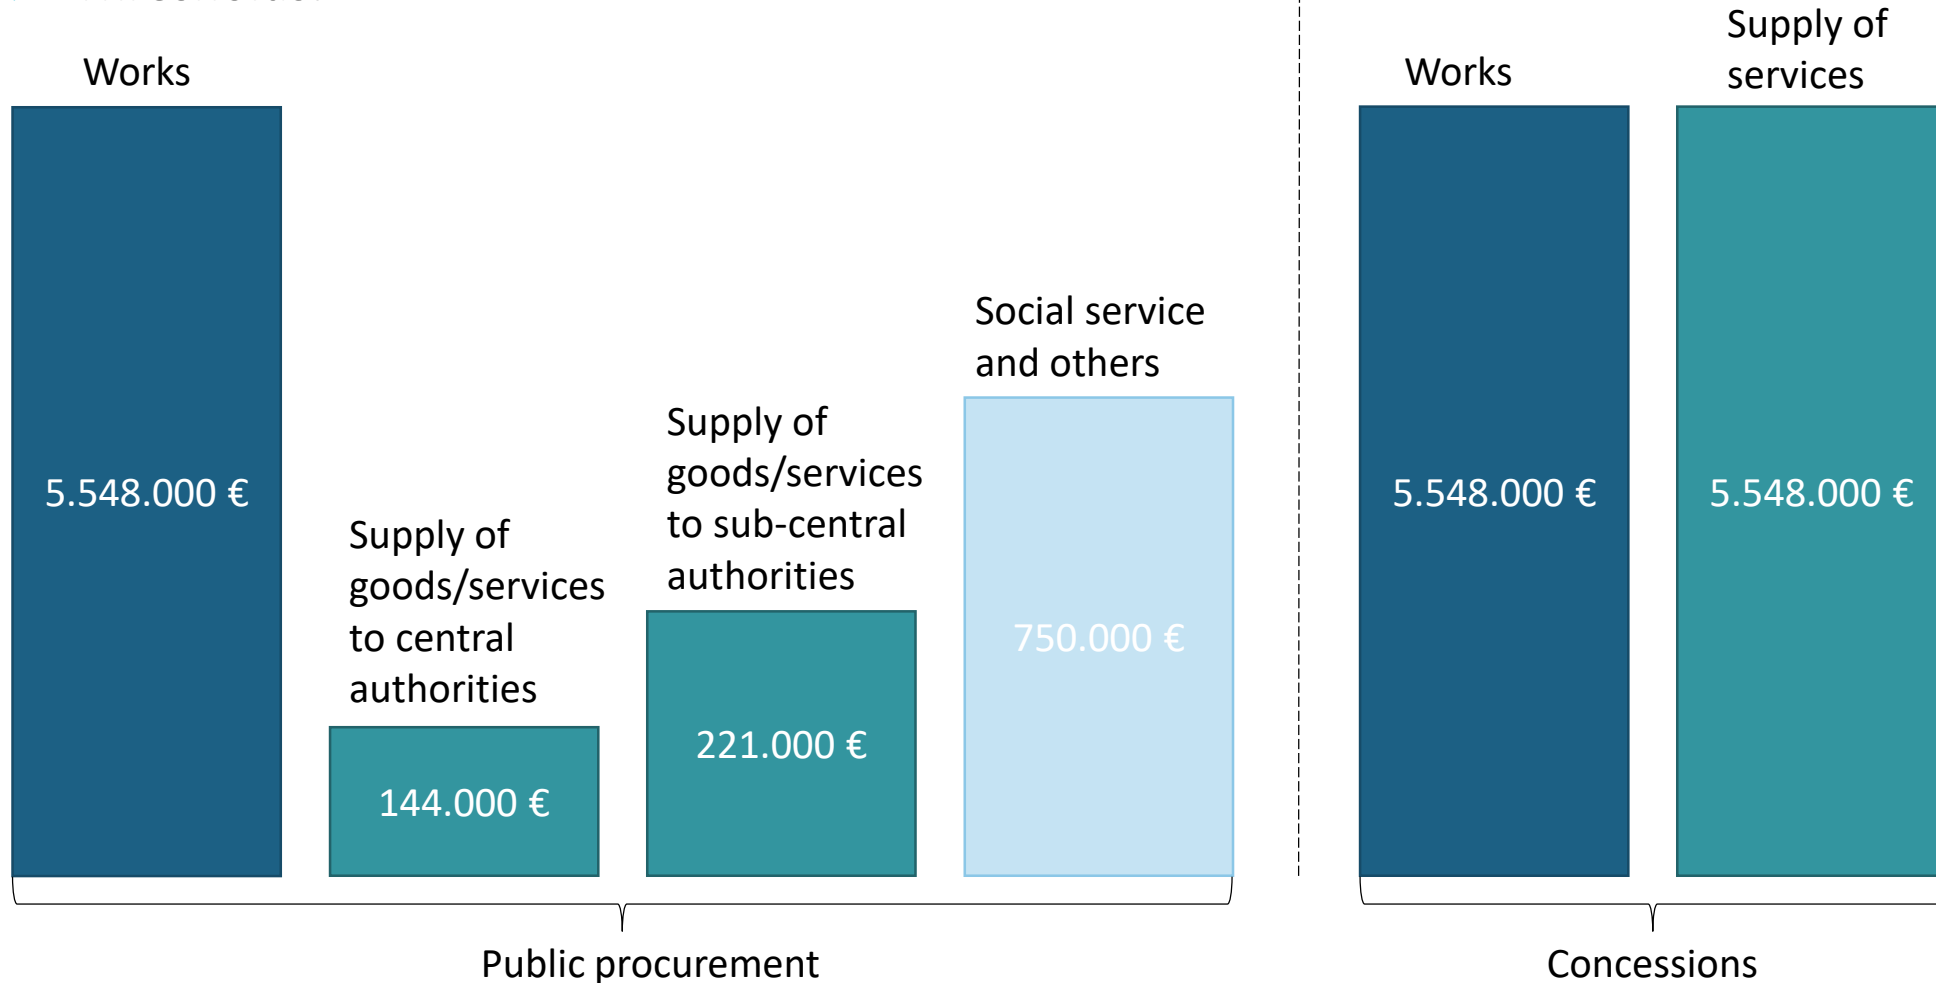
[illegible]

Works

5.548.000 €

Supply of goods/services to central authorities

144.000 €

Supply of goods/services to sub-central authorities

221.000 €

Social service and others

750.000 €

Public procurement

Works

5.548.000 €

Supply of services

5.548.000 €

Concessions